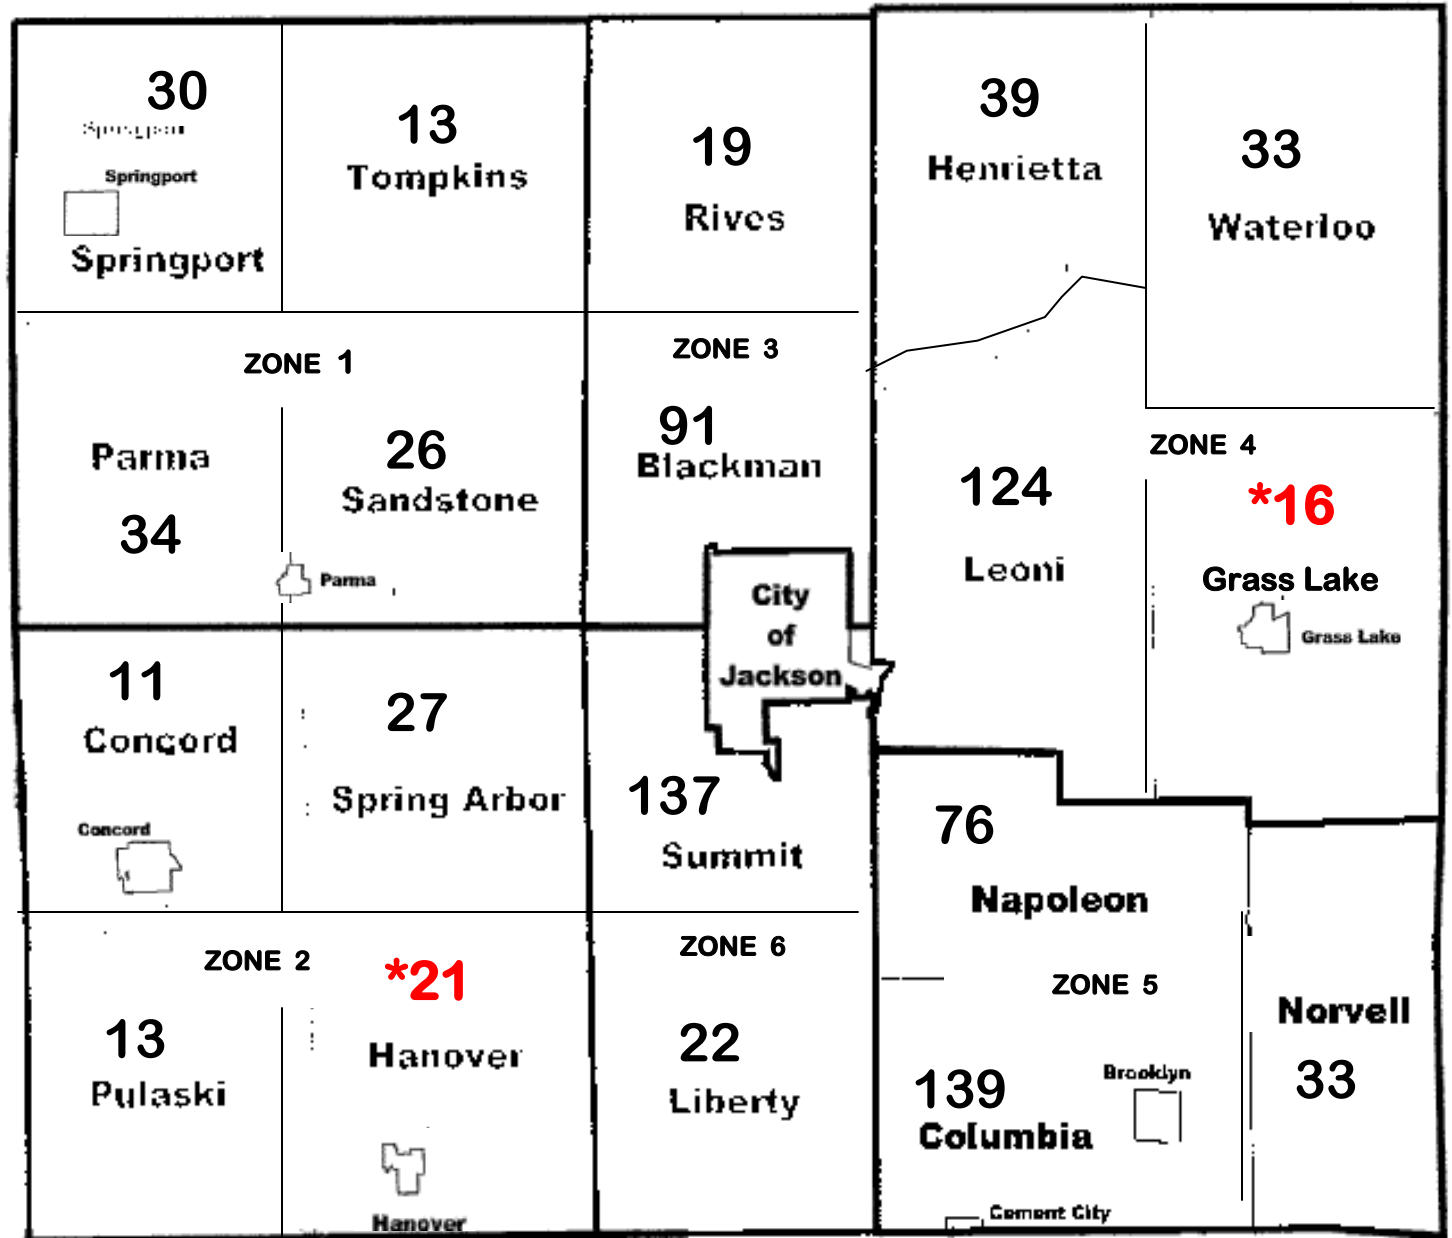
30
Springport
Springport
Springport

13
Tompkins

19
Rives

39
Henrietta

33
Waterloo

ZONE 1

Parma
34

26
Sandstone
Parma

ZONE 3
91
Blackman

City of Jackson

124
Leoni

ZONE 4
*16
Grass Lake
Grass Lake

11
Concord
Concord

27
Spring Arbor

137
Summit

76
Napoleon

ZONE 5

ZONE 2
*21
13
Pulaski
Hanover
Hanover

ZONE 6
22
Liberty

139
Columbia
Brooklyn
Cement City

Norvell
33